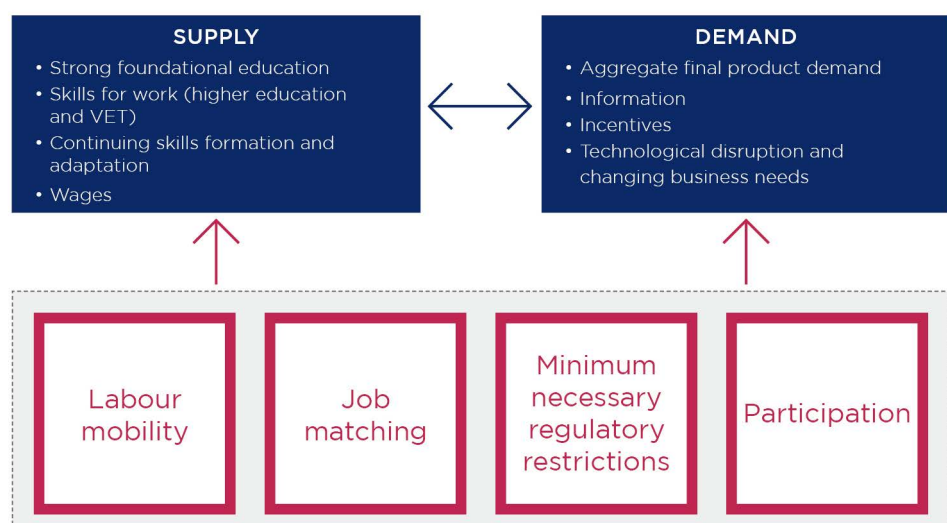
SUPPLY
• Strong foundational education
• Skills for work (higher education and VET)
• Continuing skills formation and adaptation
• Wages

DEMAND
• Aggregate final product demand
• Information
• Incentives
• Technological disruption and changing business needs

Labour mobility

Job matching

Minimum necessary regulatory restrictions

Participation